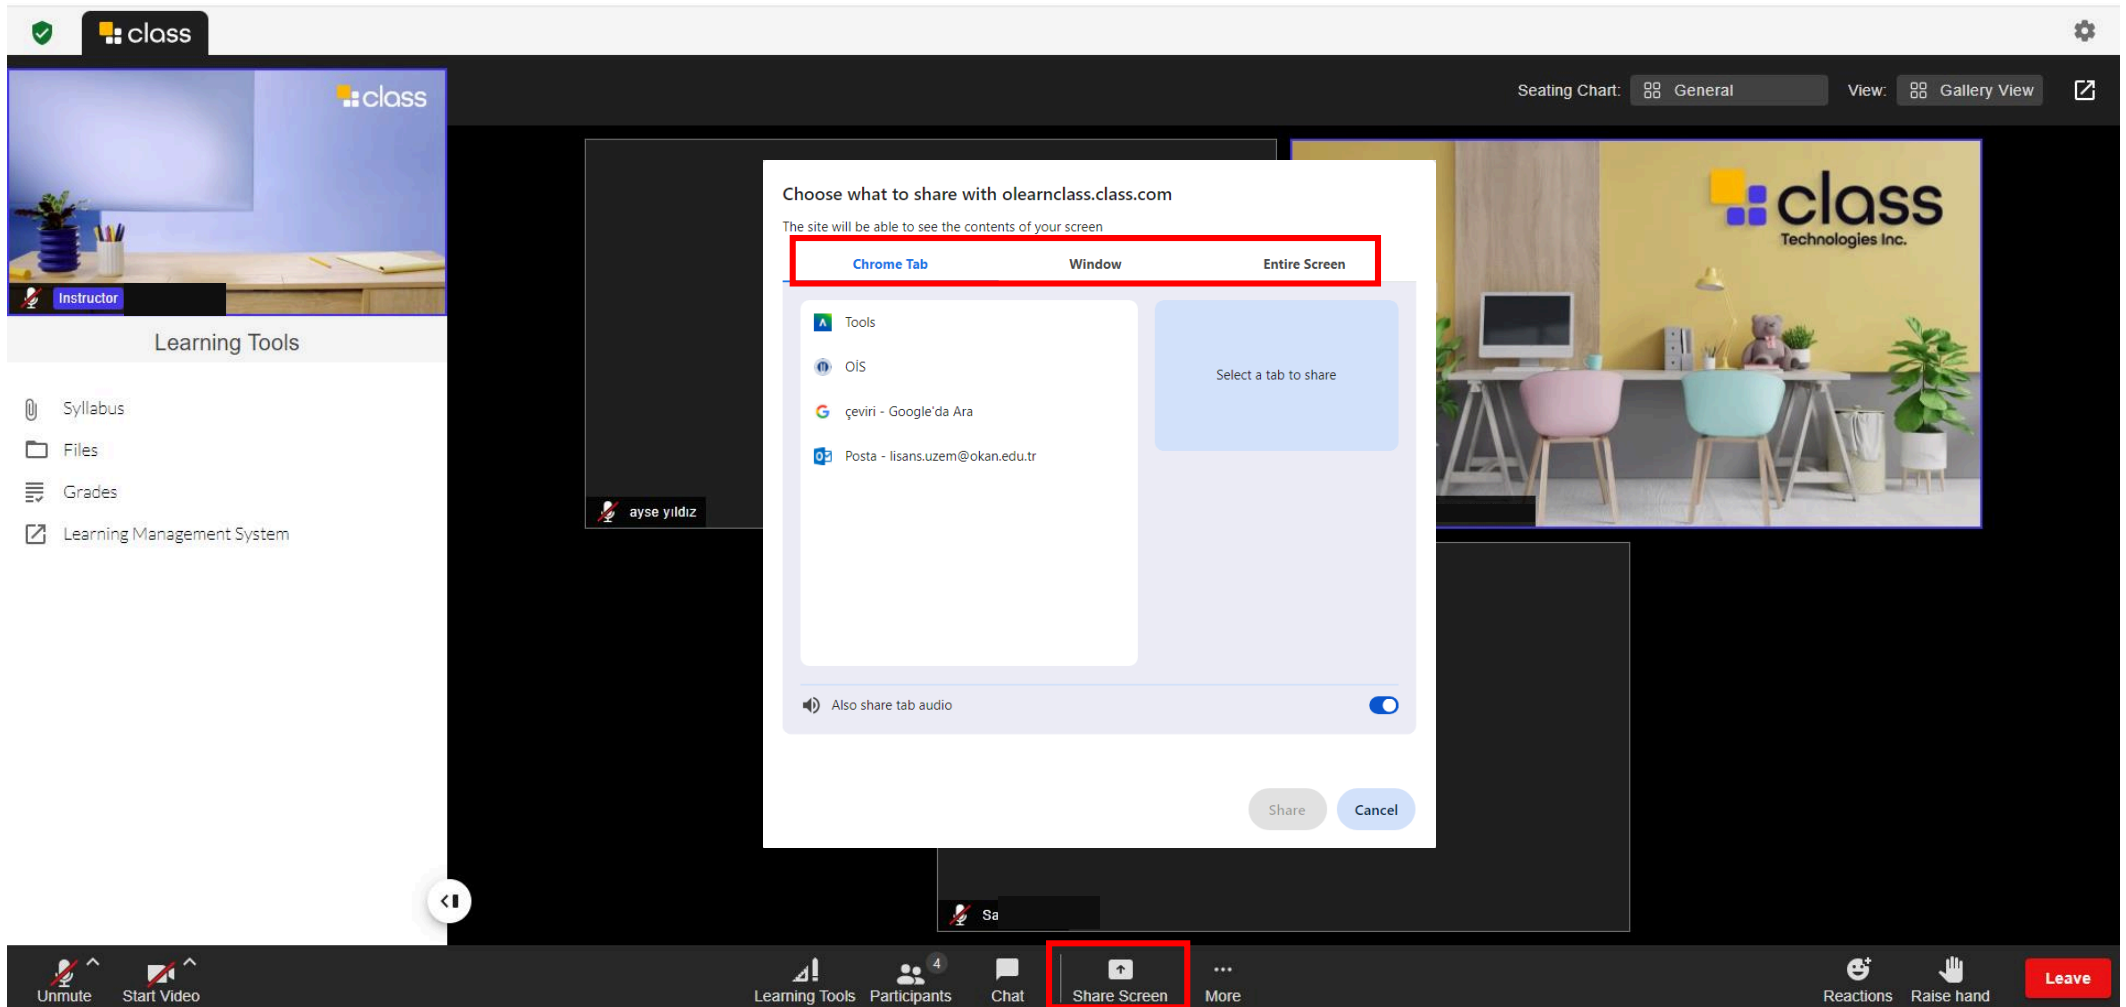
class

class

Instructor

Learning Tools

Syllabus

Files

Grades

Learning Management System

Seating Chart: General View: Gallery View

Choose what to share with olearnclass.class.com

The site will be able to see the contents of your screen

Chrome Tab Window Entire Screen

Tools

OİS

çeviri - Google'da Ara

Posta - lisans.uzem@okan.edu.tr

Select a tab to share

Also share tab audio

Share Cancel

ayse yıldız

class Technologies Inc.

Sa

Unmute Start Video Learning Tools 4 Participants Chat Share Screen More Reactions Raise hand Leave